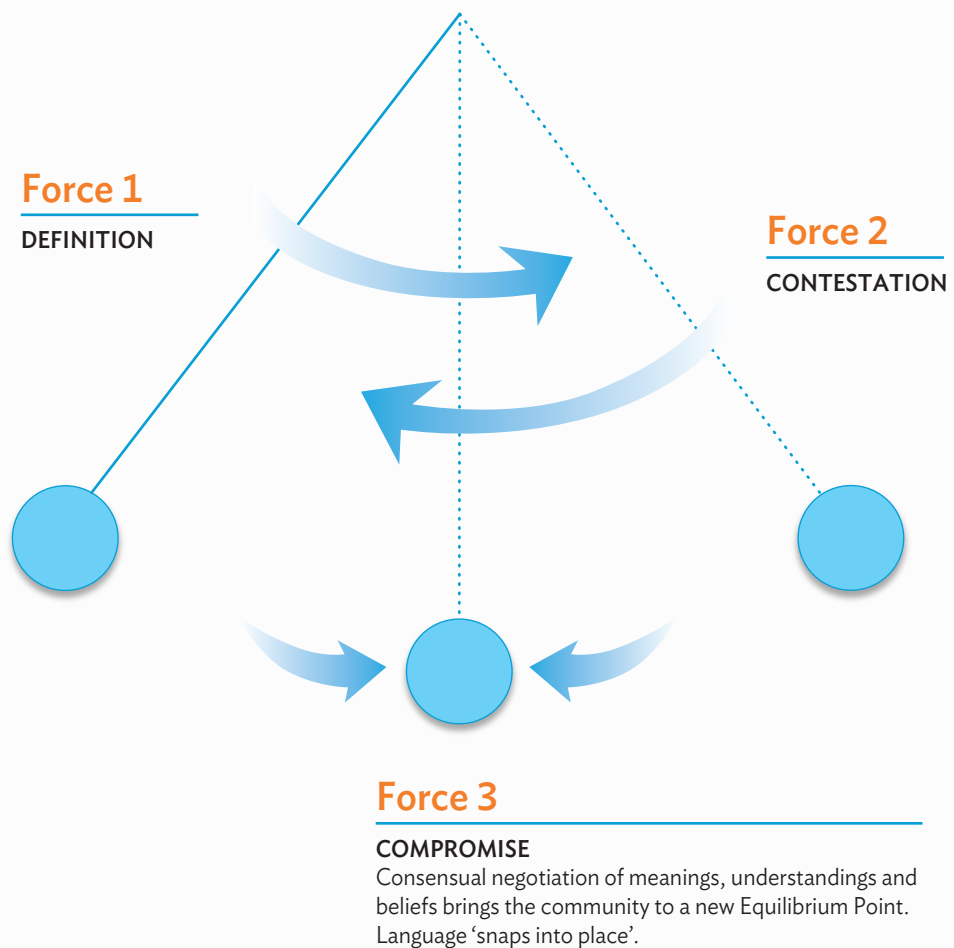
Force 1
DEFINITION

Force 2
CONTESTATION

Force 3
COMPROMISE
Consensual negotiation of meanings, understandings and beliefs brings the community to a new Equilibrium Point. Language 'snaps into place'.